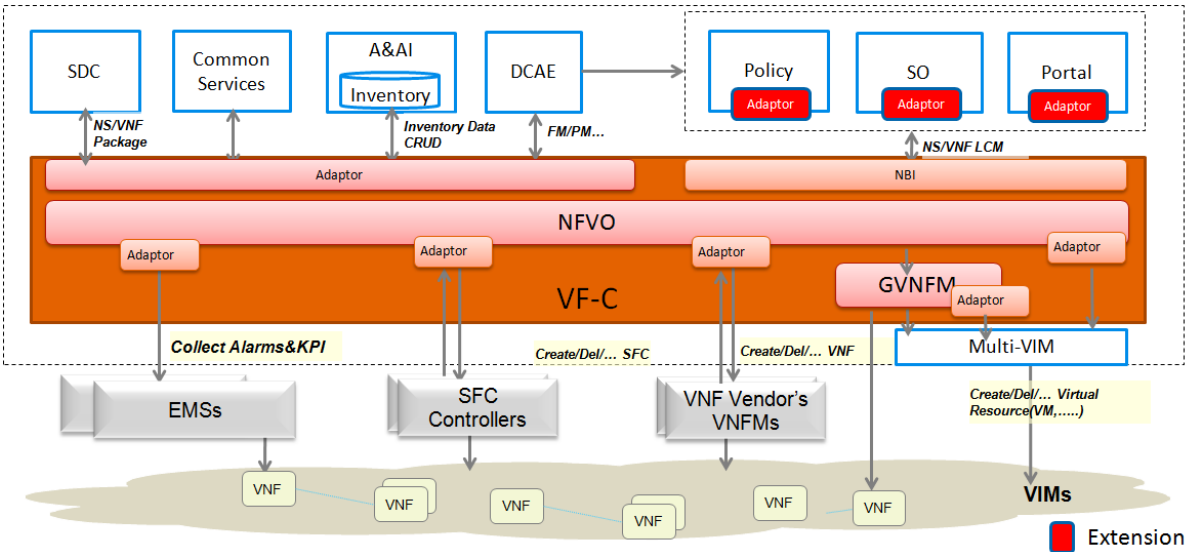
SDC

Common Services

A&AI

Inventory

DCAE

Policy

Adaptor

SO

Adaptor

Portal

Adaptor

NS/VNF Package

Inventory Data CRUD

FM/PM...

NS/VNF LCM

Adaptor

NBI

NFVO

Adaptor

Adaptor

Adaptor

Adaptor

VF-C

GVNFM

Adaptor

Multi-VIM

Collect Alarms&KPI

Create/Del/... SFC

Create/Del/... VNF

Create/Del/... Virtual Resource(VM,.....)

EMSs

SFC Controllers

VNF Vendor's VNFMs

VNF

VNF

VNF

VNF

VNF

VNF

VIMs

Extension